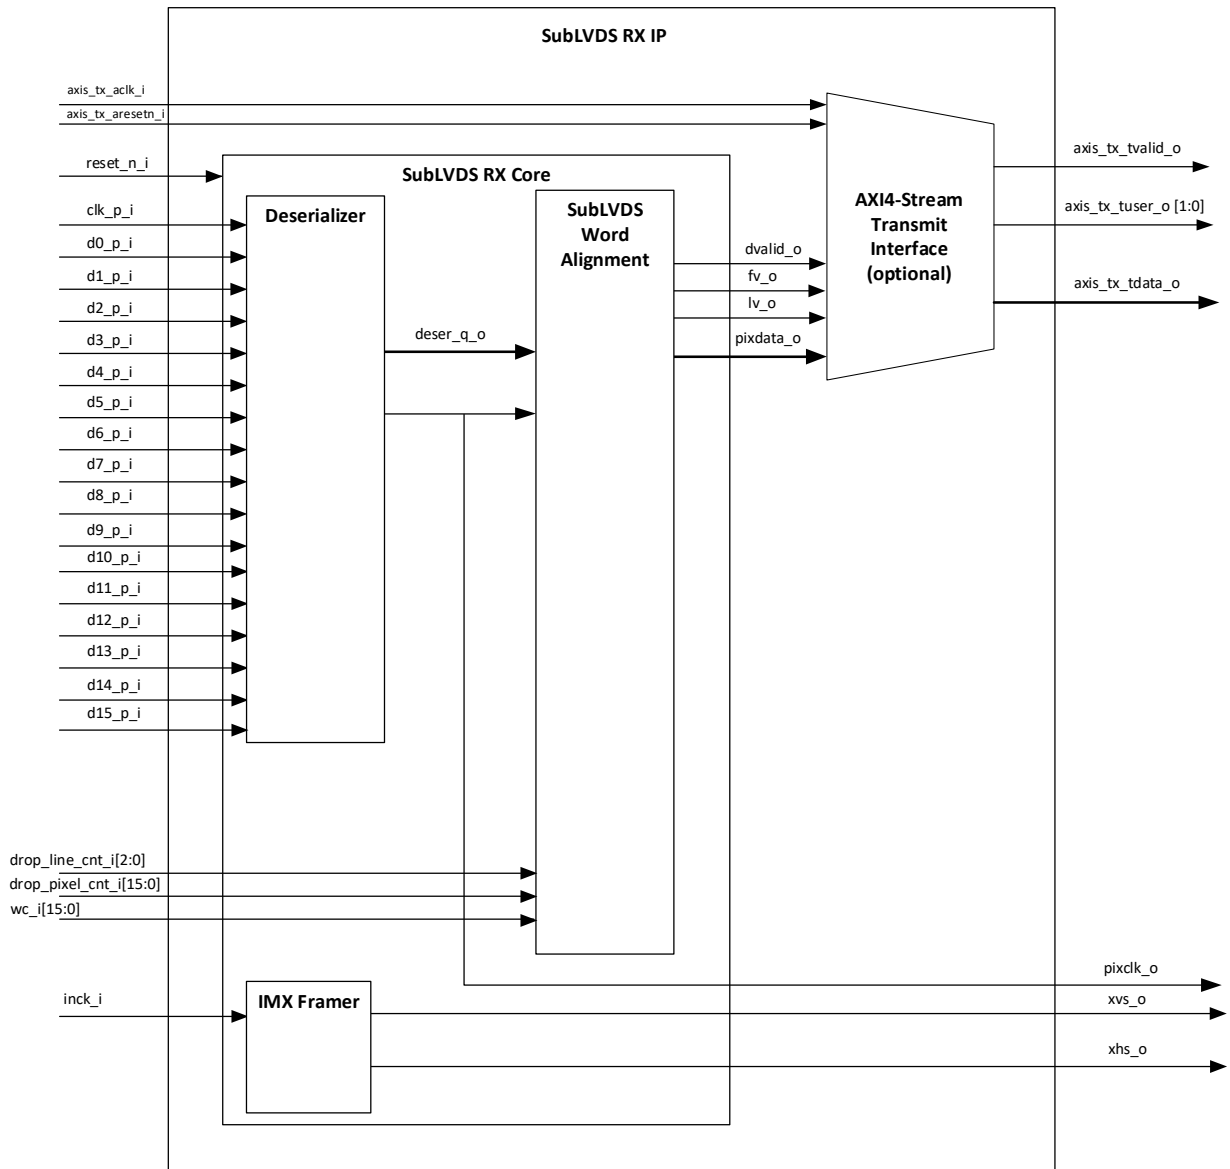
SubLVDS RX IP

axis_tx_aclk_i
axis_tx_aresetn_i
reset_n_i

SubLVDS RX Core

clk_p_i
d0_p_i
d1_p_i
d2_p_i
d3_p_i
d4_p_i
d5_p_i
d6_p_i
d7_p_i
d8_p_i
d9_p_i
d10_p_i
d11_p_i
d12_p_i
d13_p_i
d14_p_i
d15_p_i

Deserializer

deser_q_o

SubLVDS Word Alignment

dvalid_o
fv_o
lv_o
pixdata_o

AXI4-Stream Transmit Interface (optional)

axis_tx_tvalid_o
axis_tx_tuser_o [1:0]
axis_tx_tdata_o

drop_line_cnt_i[2:0]
drop_pixel_cnt_i[15:0]
wc_i[15:0]

pixclk_o

inck_i

IMX Framer

xvs_o
xhs_o